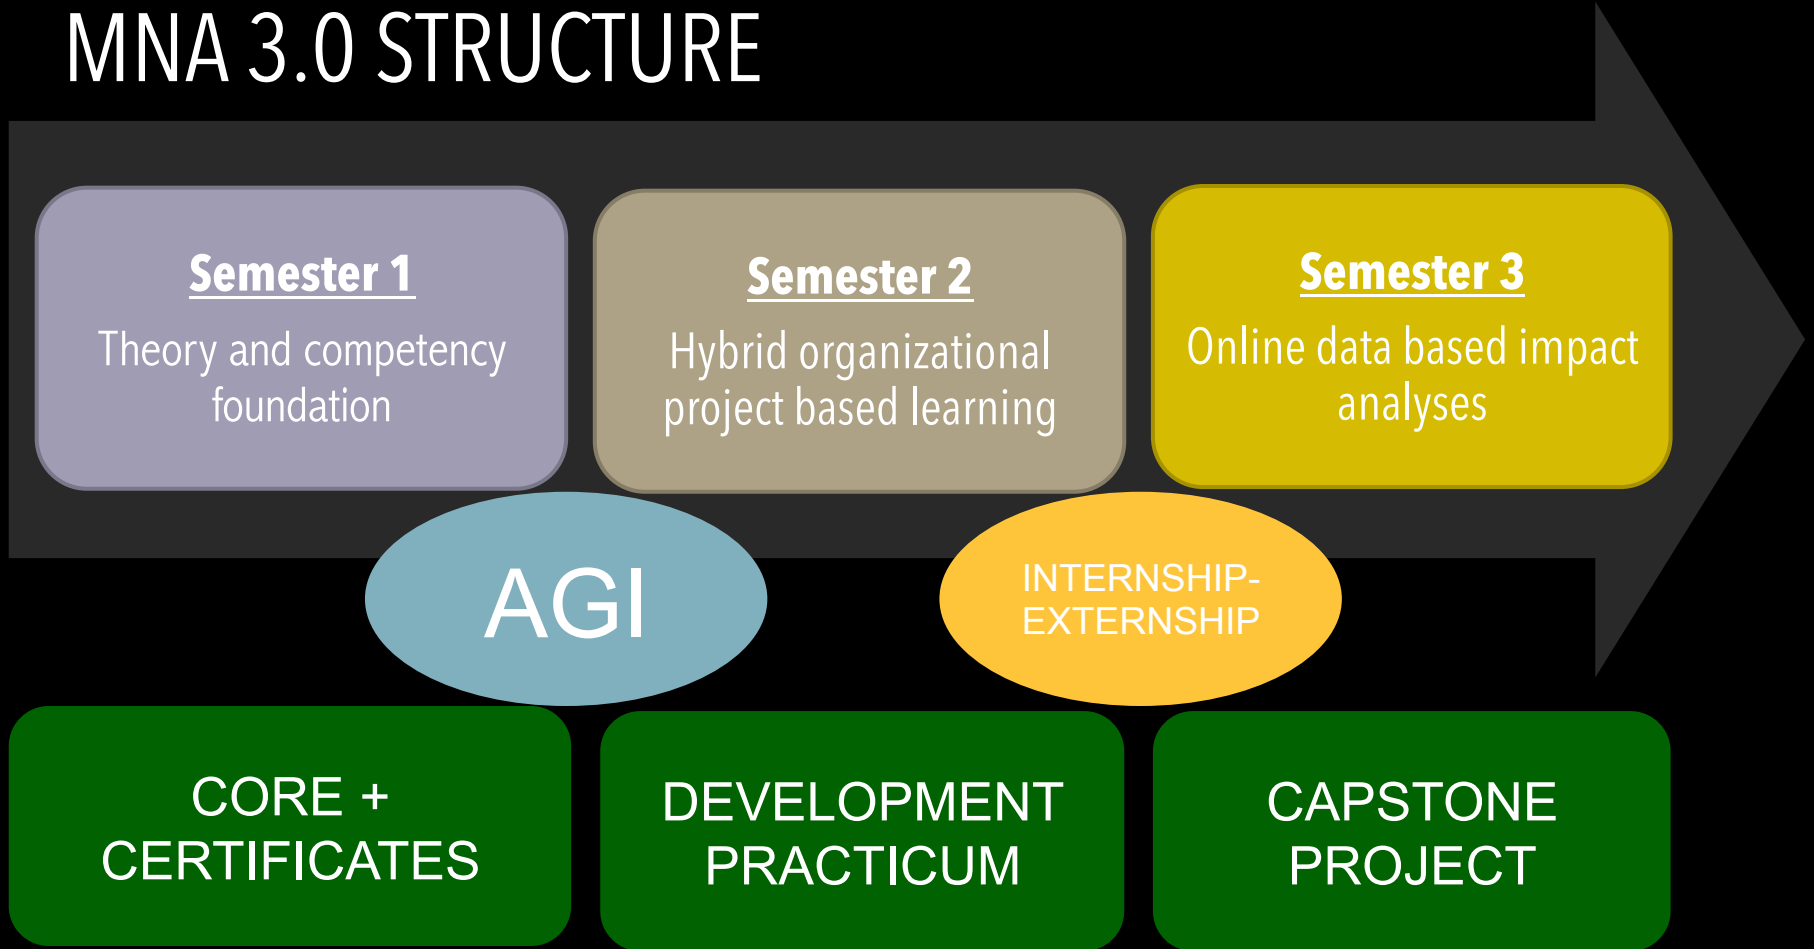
MNA 3.0 STRUCTURE

Semester 1

Theory and competency foundation

Semester 2

Hybrid organizational project based learning

Semester 3

Online data based impact analyses

AGI

INTERNSHIP-EXTERNSHIP

CORE + CERTIFICATES

DEVELOPMENT PRACTICUM

CAPSTONE PROJECT